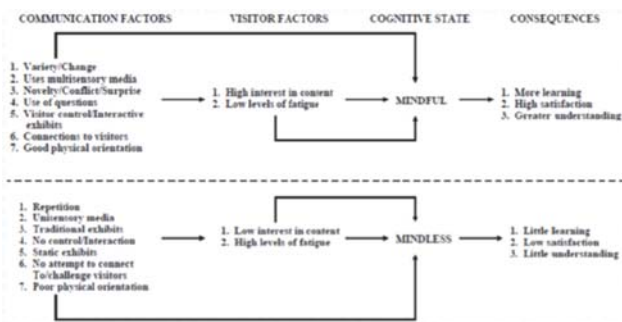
COMMUNICATION FACTORS VISITOR FACTORS COGNITIVE STATE CONSEQUENCES

1. Variety/Change
2. Uses multisensory media
3. Novelty/Conflict/Surprise
4. Use of questions
5. Visitor control/Interactive exhibits
6. Connections to visitors
7. Good physical orientation

1. High interest in content
2. Low levels of fatigue

MINDFUL

1. More learning
2. High satisfaction
3. Greater understanding

1. Repetition
2. Unisensory media
3. Traditional exhibits
4. No control/Interaction
5. Static exhibits
6. No attempt to connect To/challenge visitors
7. Poor physical orientation

1. Low interest in content
2. High levels of fatigue

MINDLESS

1. Little learning
2. Low satisfaction
3. Little understanding